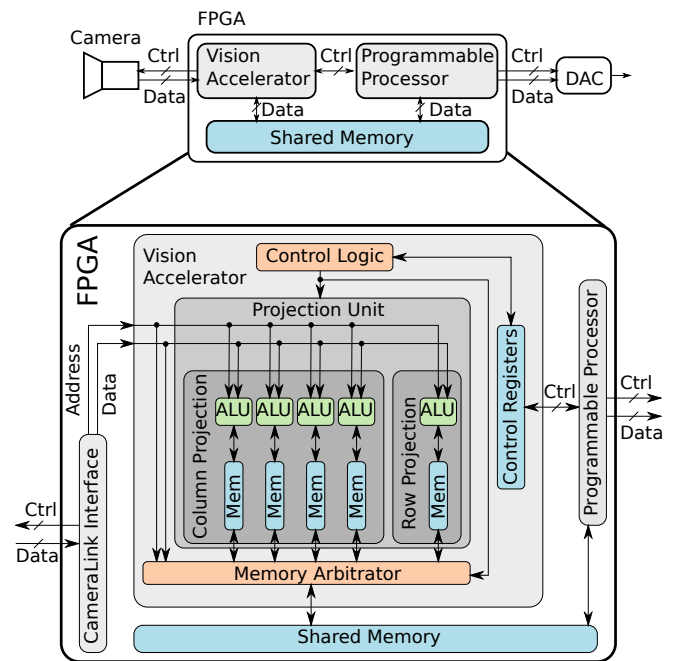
FPGA

Camera

Ctrl

Data

Vision Accelerator

Ctrl

Programmable Processor

Ctrl

Data

DAC

Data

Data

Shared Memory

FPGA

Vision Accelerator

Control Logic

Projection Unit

Address

Data

Column Projection

ALU ALU ALU ALU

Mem Mem Mem Mem

Row Projection

ALU

Mem

Control Registers

Ctrl

Programmable Processor

Ctrl

Data

Ctrl

Data

CameraLink Interface

Memory Arbitrator

Shared Memory